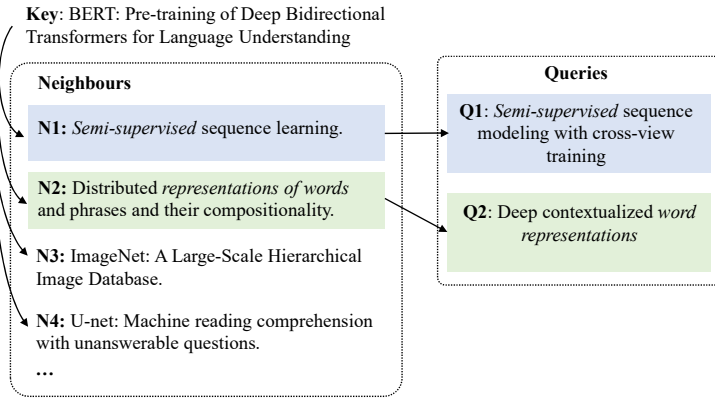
**Key**: BERT: Pre-training of Deep Bidirectional Transformers for Language Understanding

**Neighbours**

**N1:** *Semi-supervised* sequence learning.

**N2:** Distributed *representations of words* and phrases and their compositionality.

**N3:** ImageNet: A Large-Scale Hierarchical Image Database.

**N4:** U-net: Machine reading comprehension with unanswerable questions.

**…**

**Queries**

**Q1**: *Semi-supervised* sequence modeling with cross-view training

**Q2**: Deep contextualized *word representations*